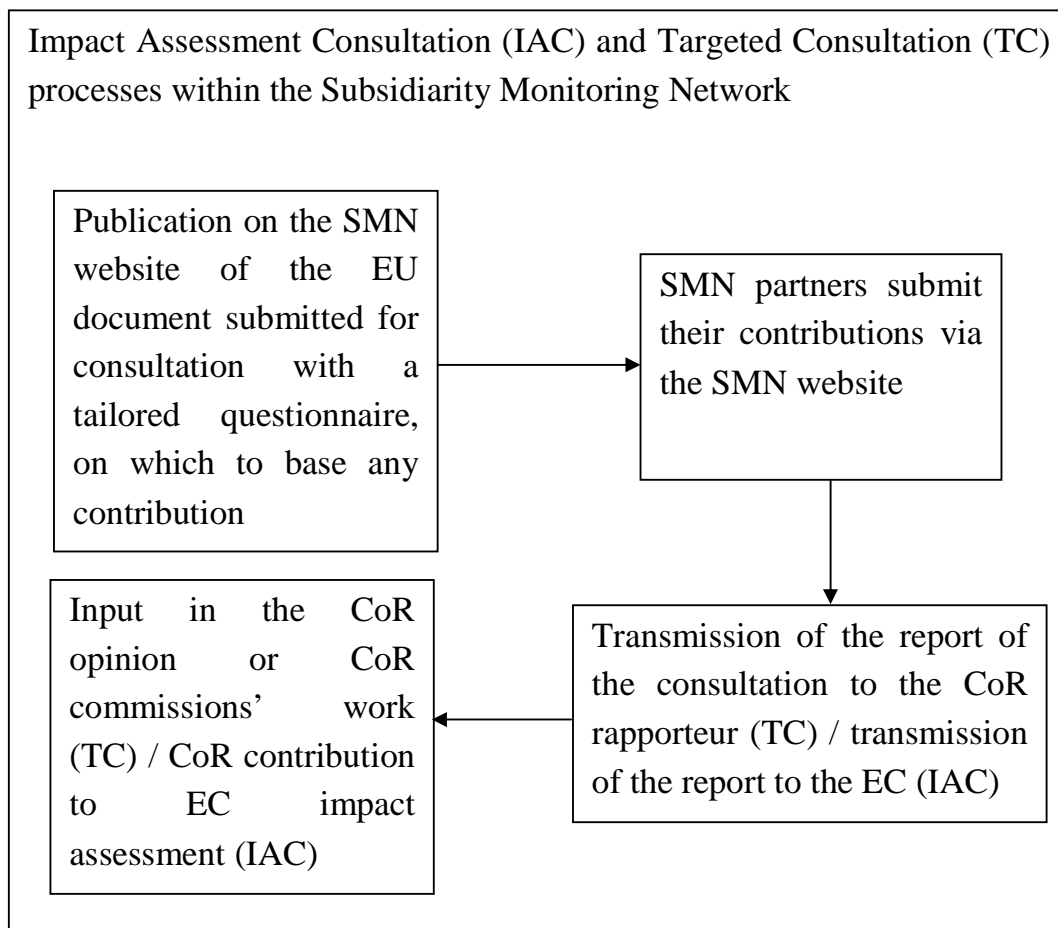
Impact Assessment Consultation (IAC) and Targeted Consultation (TC) processes within the Subsidiarity Monitoring Network

Publication on the SMN website of the EU document submitted for consultation with a tailored questionnaire, on which to base any contribution

SMN partners submit their contributions via the SMN website

Transmission of the report of the consultation to the CoR rapporteur (TC) / transmission of the report to the EC (IAC)

Input in the CoR opinion or CoR commissions' work (TC) / CoR contribution to EC impact assessment (IAC)